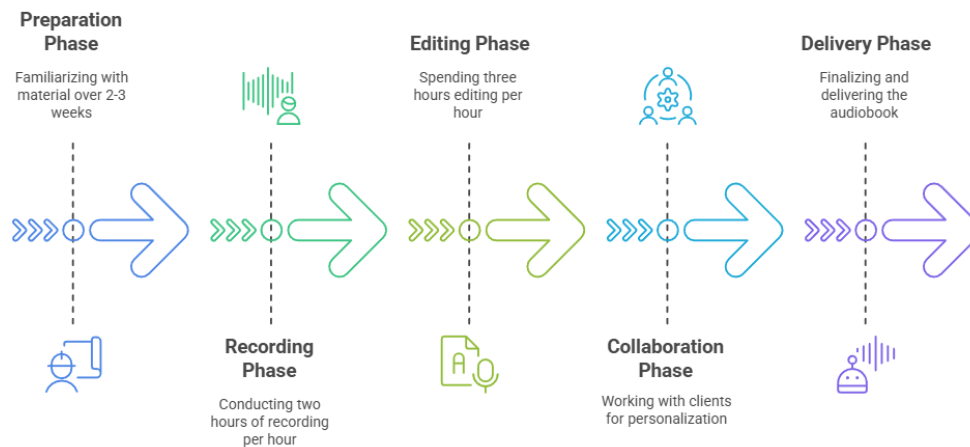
Preparation Phase

Familiarizing with material over 2-3 weeks

Recording Phase

Conducting two hours of recording per hour

Editing Phase

Spending three hours editing per hour

Collaboration Phase

Working with clients for personalization

Delivery Phase

Finalizing and delivering the audiobook